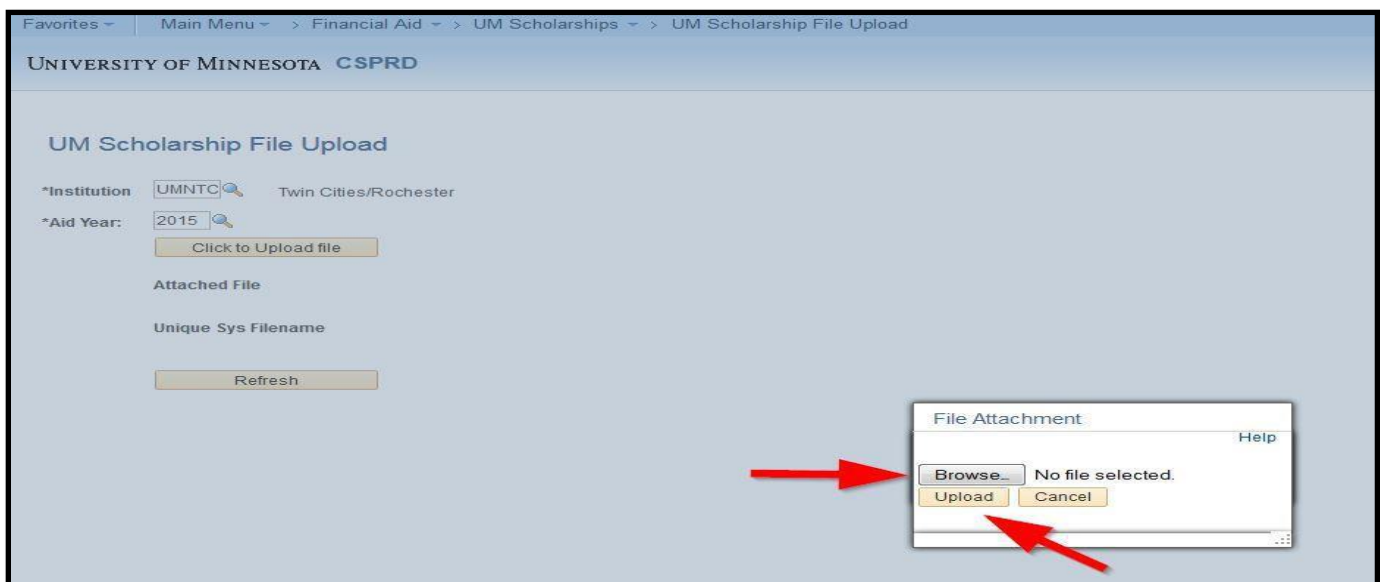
Favorites ▾ | Main Menu ▾ > Financial Aid ▾ > UM Scholarships ▾ > UM Scholarship File Upload

UNIVERSITY OF MINNESOTA CSPRD

UM Scholarship File Upload

*Institution UMNTC Twin Cities/Rochester

*Aid Year: 2015

Click to Upload file

Attached File

Unique Sys Filename

Refresh

File Attachment

Help

Browse... No file selected.

Upload Cancel